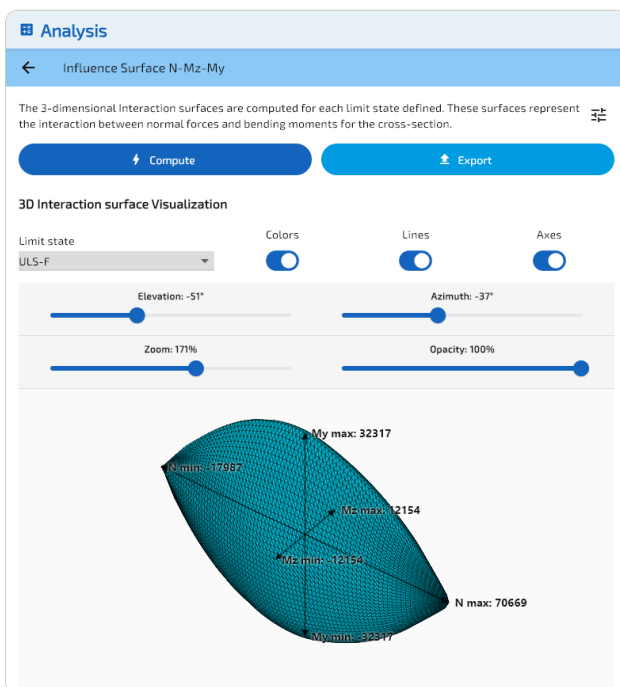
Analysis

Influence Surface N-Mz-My

The 3-dimensional Interaction surfaces are computed for each limit state defined. These surfaces represent the interaction between normal forces and bending moments for the cross-section.

Compute

Export

3D Interaction surface Visualization

Limit state

ULS-F

Colors

Lines

Axes

Elevation: -51°

Azimuth: -37°

Zoom: 171%

Opacity: 100%

My max: 32317

N min: -17987

Mz max: 12154

Mz min: -12154

N max: 70669

My min: -32317